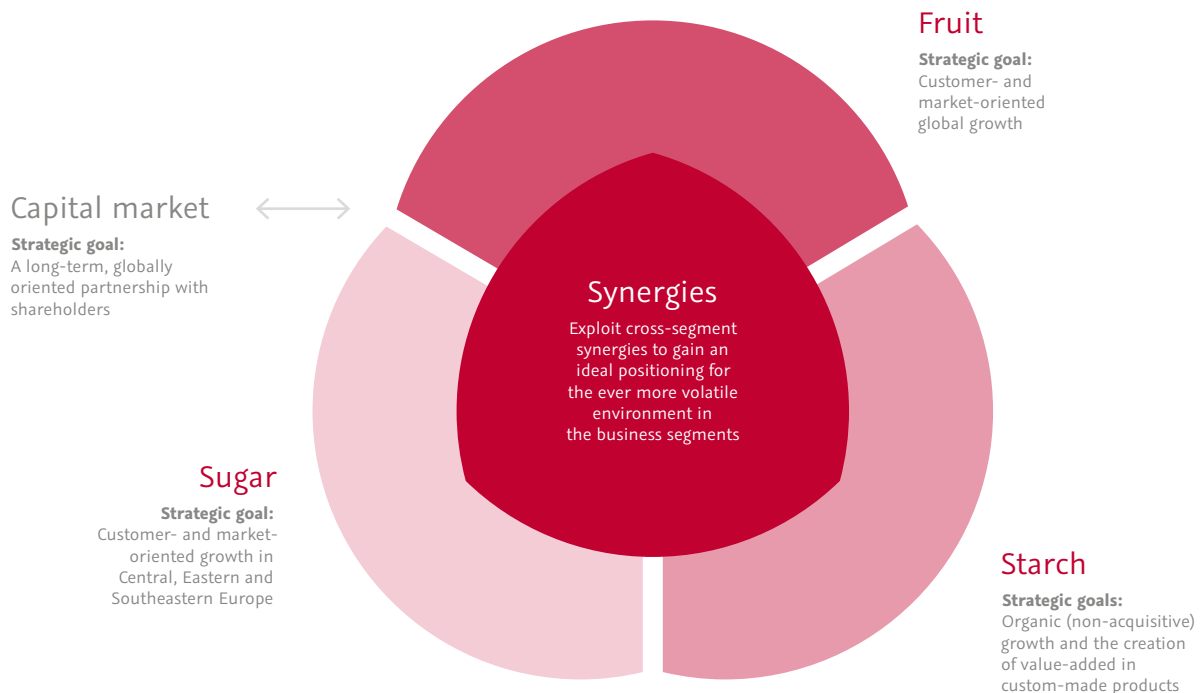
Fruit

Strategic goal:
Customer- and market-oriented global growth

Capital market

Strategic goal:
A long-term, globally oriented partnership with shareholders

Synergies

Exploit cross-segment synergies to gain an ideal positioning for the ever more volatile environment in the business segments

Sugar

Strategic goal:
Customer- and market-oriented growth in Central, Eastern and Southeastern Europe

Starch

Strategic goals:
Organic (non-acquisitive) growth and the creation of value-added in custom-made products